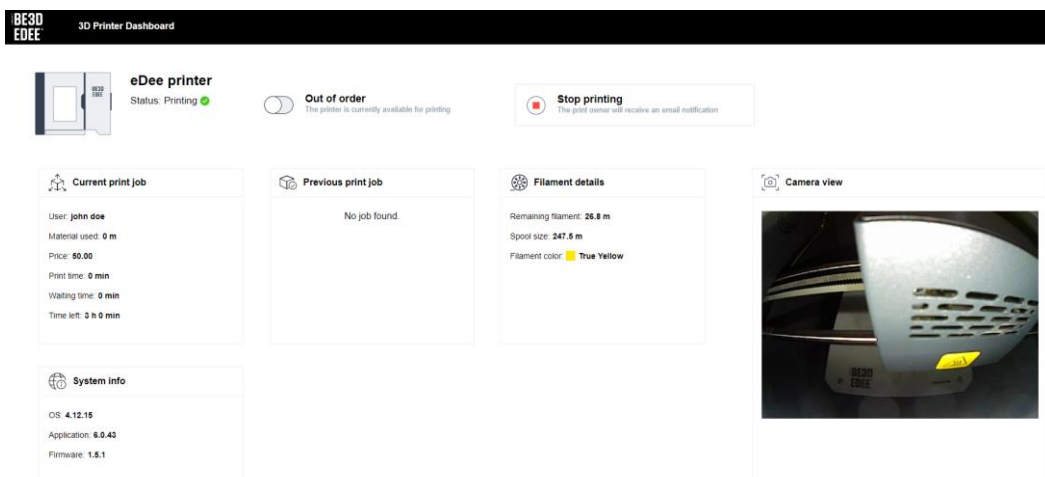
BE3D EDEE

3D Printer Dashboard

BE3D EDEE

eDee printer
Status: Printing

Out of order
The printer is currently available for printing

Stop printing
The print owner will receive an email notification

Current print job

User: john doe
Material used: 0 m
Price: 50.00
Print time: 0 min
Waiting time: 0 min
Time left: 3 h 0 min

Previous print job

No job found.

Filament details

Remaining filament: 26.8 m
Spool size: 247.5 m
Filament color: True Yellow

Camera view

BE3D EDEE

System info

OS: 4.12.15
Application: 6.0.43
Firmware: 1.5.1